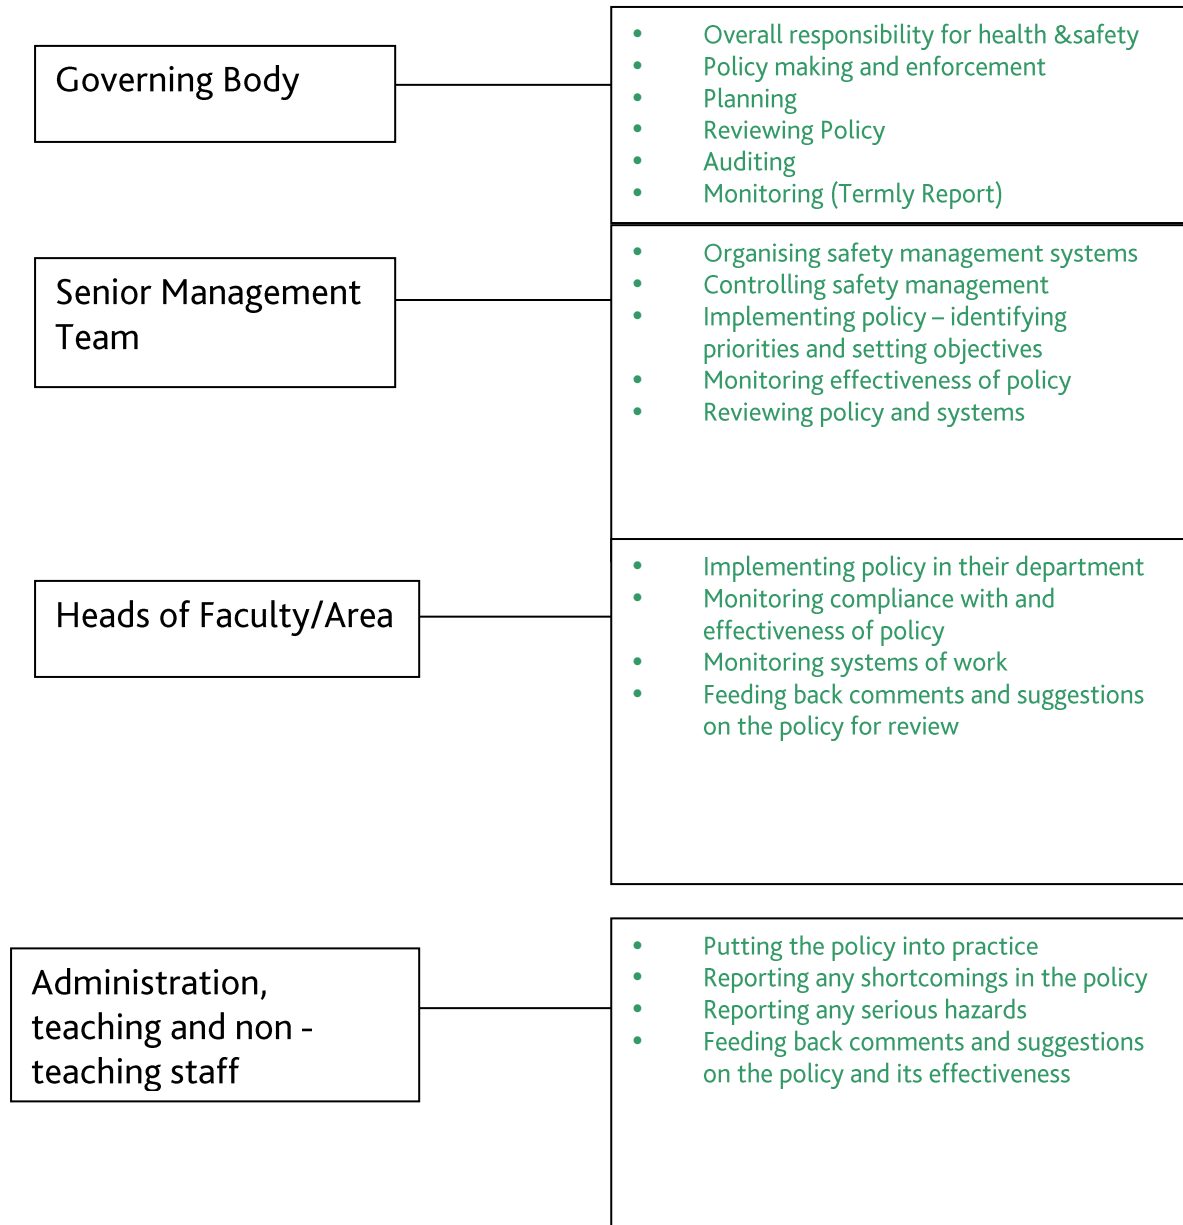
Governing Body

- Overall responsibility for health &safety
- Policy making and enforcement
- Planning
- Reviewing Policy
- Auditing
- Monitoring (Termly Report)

Senior Management Team

- Organising safety management systems
- Controlling safety management
- Implementing policy – identifying priorities and setting objectives
- Monitoring effectiveness of policy
- Reviewing policy and systems

Heads of Faculty/Area

- Implementing policy in their department
- Monitoring compliance with and effectiveness of policy
- Monitoring systems of work
- Feeding back comments and suggestions on the policy for review

Administration, teaching and non - teaching staff

- Putting the policy into practice
- Reporting any shortcomings in the policy
- Reporting any serious hazards
- Feeding back comments and suggestions on the policy and its effectiveness